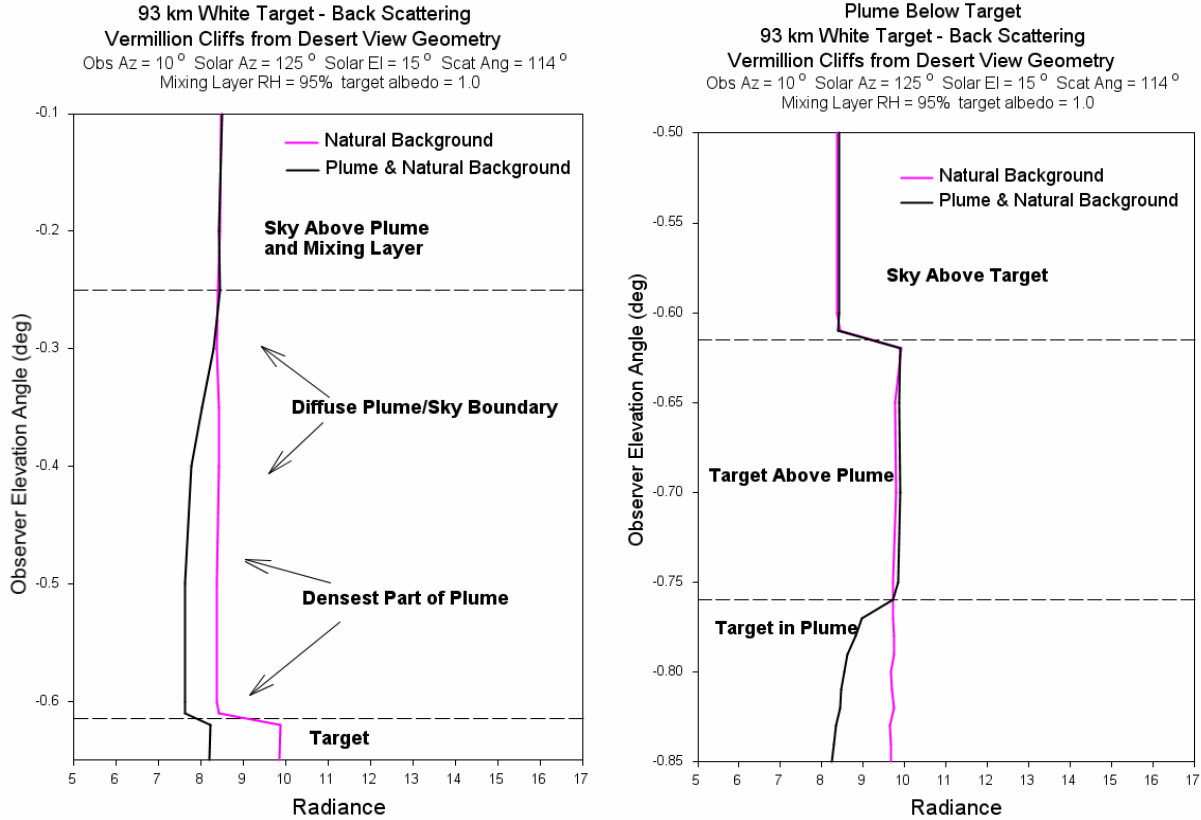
93 km White Target - Back Scattering
Vermillion Cliffs from Desert View Geometry
Obs Az = 10 $^{o}$ Solar Az = 125 $^{o}$ Solar El = 15 $^{o}$ Scat Ang = 114 $^{o}$
Mixing Layer RH = 95% target albedo = 1.0

Natural Background
Plume & Natural Background

Sky Above Plume and Mixing Layer

Diffuse Plume/Sky Boundary

Densest Part of Plume

Target

Observer Elevation Angle (deg)

-0.1
-0.2
-0.3
-0.4
-0.5
-0.6

5 6 7 8 9 10 11 12 13 14 15 16 17

Radiance

Plume Below Target
93 km White Target - Back Scattering
Vermillion Cliffs from Desert View Geometry
Obs Az = 10 $^{o}$ Solar Az = 125 $^{o}$ Solar El = 15 $^{o}$ Scat Ang = 114 $^{o}$
Mixing Layer RH = 95% target albedo = 1.0

Natural Background
Plume & Natural Background

Sky Above Target

Target Above Plume

Target in Plume

Observer Elevation Angle (deg)

-0.50
-0.55
-0.60
-0.65
-0.70
-0.75
-0.80
-0.85

5 6 7 8 9 10 11 12 13 14 15 16 17

Radiance